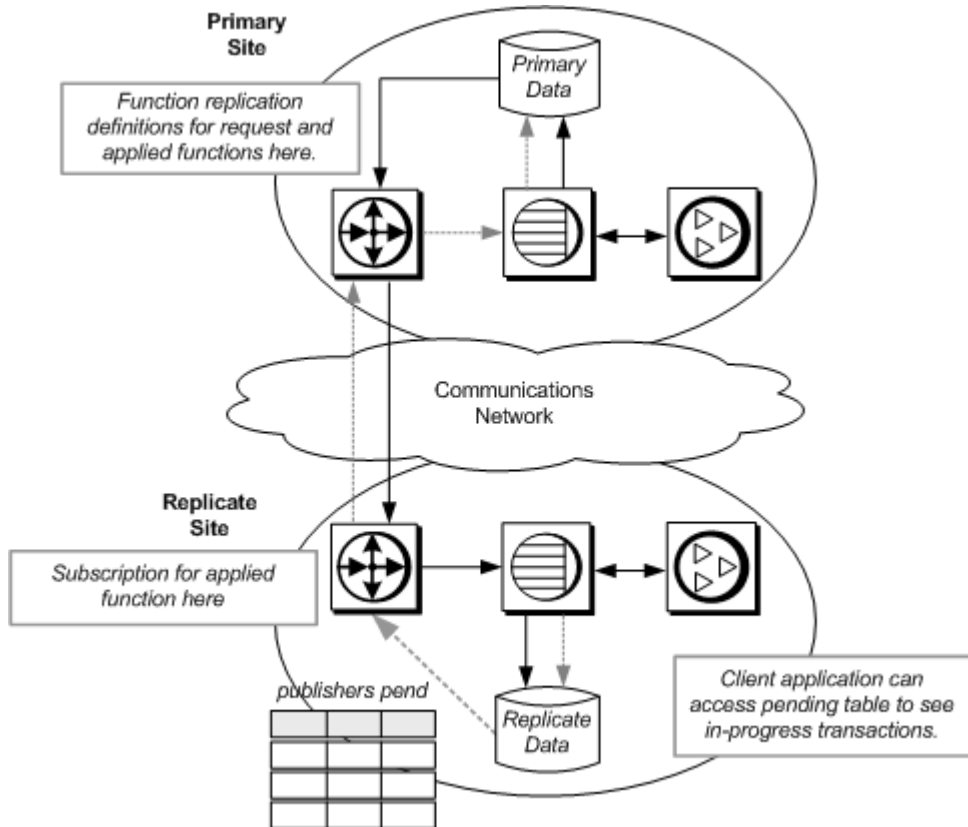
Primary Site

Primary Data

Function replication definitions for request and applied functions here.

Communications Network

Replicate Site

Subscription for applied function here

publishers pend

Replicate Data

Client application can access pending table to see in-progress transactions.